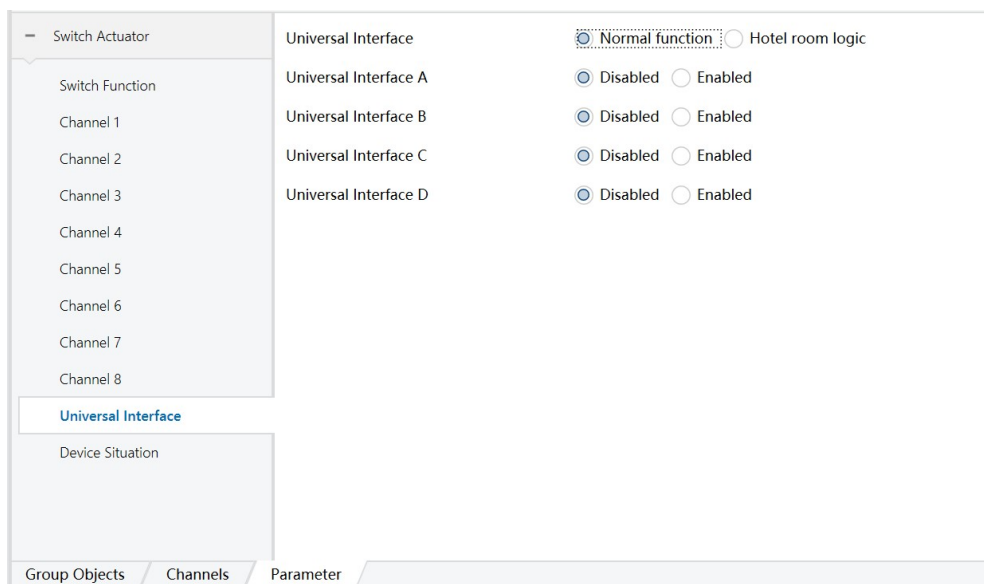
− Switch Actuator

Switch Function
Channel 1
Channel 2
Channel 3
Channel 4
Channel 5
Channel 6
Channel 7
Channel 8
Universal Interface
Device Situation

Universal Interface — Normal function — Hotel room logic
Universal Interface A — Disabled — Enabled
Universal Interface B — Disabled — Enabled
Universal Interface C — Disabled — Enabled
Universal Interface D — Disabled — Enabled

Group Objects
Channels
Parameter